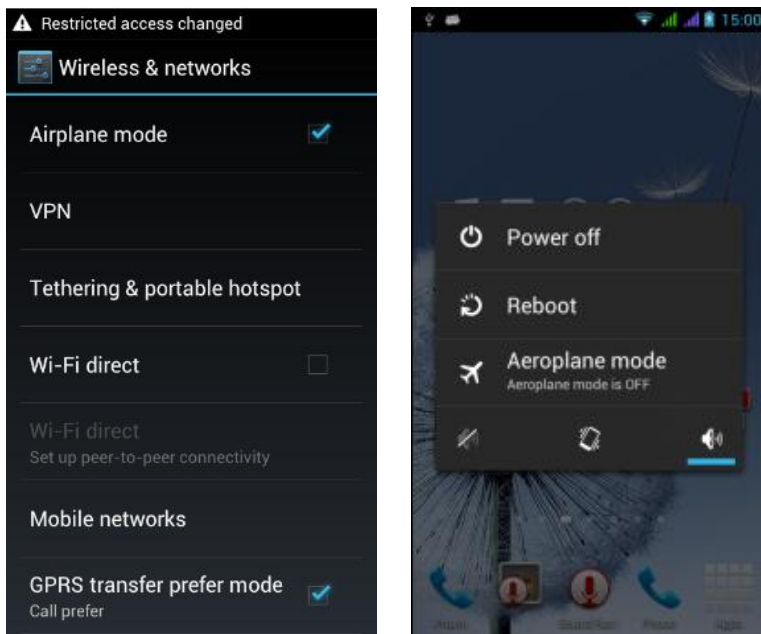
Restricted access changed

Wireless & networks

Airplane mode

VPN

Tethering & portable hotspot

Wi-Fi direct

Wi-Fi direct
Set up peer-to-peer connectivity

Mobile networks

GPRS transfer prefer mode
Call prefer

15:00

Power off

Reboot

Aeroplane mode
Aeroplane mode is OFF